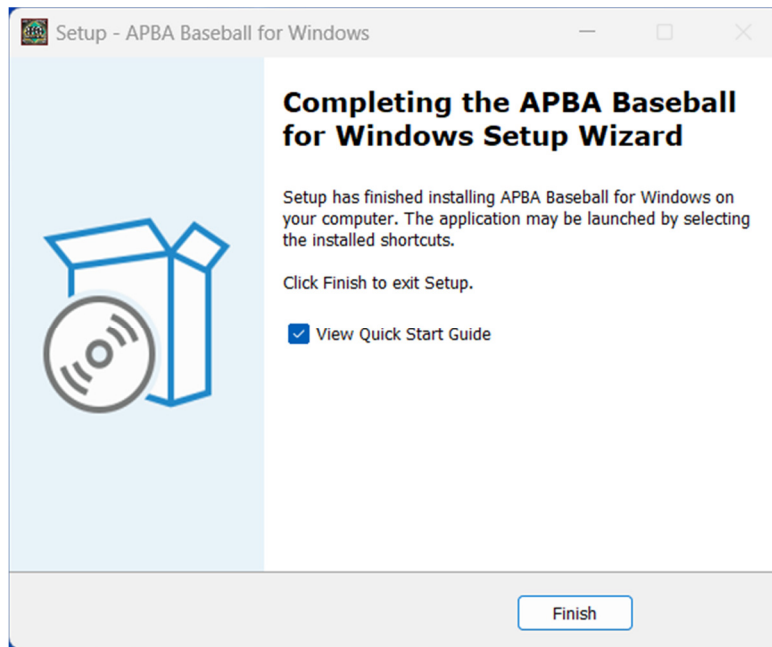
Setup - APBA Baseball for Windows

Completing the APBA Baseball for Windows Setup Wizard

Setup has finished installing APBA Baseball for Windows on your computer. The application may be launched by selecting the installed shortcuts.

Click Finish to exit Setup.

View Quick Start Guide

Finish